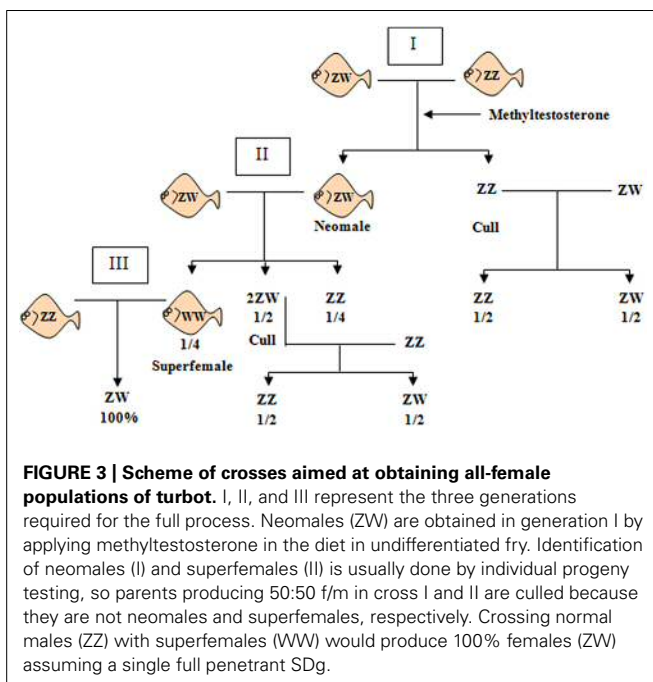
I

ZW

ZZ

Methyltestosterone

II

ZW

ZW

Neomale

ZZ

ZW

Cull

III

ZZ

WW

1/4

Superfemale

2ZW

1/2

Cull

ZZ

1/4

ZZ

ZZ

1/2

ZW

1/2

ZW

100%

ZZ

1/2

ZW

1/2

**FIGURE 3 | Scheme of crosses aimed at obtaining all-female populations of turbot.** I, II, and III represent the three generations required for the full process. Neomales (ZW) are obtained in generation I by applying methyltestosterone in the diet in undifferentiated fry. Identification of neomales (I) and superfemales (II) is usually done by individual progeny testing, so parents producing 50:50 f/m in cross I and II are culled because they are not neomales and superfemales, respectively. Crossing normal males (ZZ) with superfemales (WW) would produce 100% females (ZW) assuming a single full penetrant SDg.